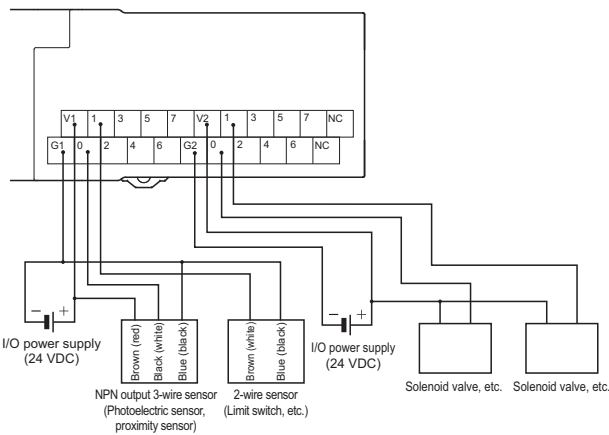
| V1 | 1 | 3 | 5 | 7 | V2 | 1 | 3 | 5 | 7 | NC |
|---|---|---|---|---|---|---|---|---|---|---|

| G1 | 0 | 2 | 4 | 6 | G2 | 0 | 2 | 4 | 6 | NC |
|---|---|---|---|---|---|---|---|---|---|---|

− +

I/O power supply (24 VDC)

Brown (red)
Black (white)
Blue (black)

NPN output 3-wire sensor (Photoelectric sensor, proximity sensor)

Brown (white)
Blue (black)

2-wire sensor (Limit switch, etc.)

− +

I/O power supply (24 VDC)

Solenoid valve, etc.

Solenoid valve, etc.